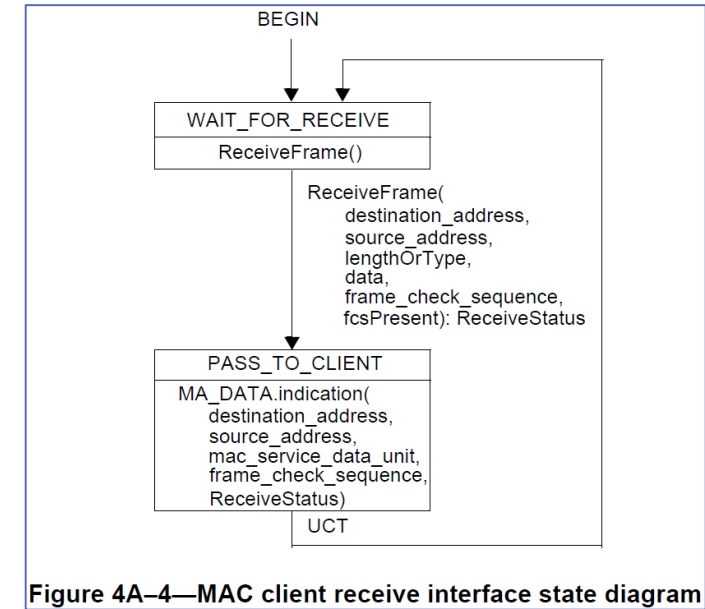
BEGIN

WAIT_FOR_RECEIVE

ReceiveFrame()

ReceiveFrame(
destination_address,
source_address,
lengthOrType,
data,
frame_check_sequence,
fcsPresent): ReceiveStatus

PASS_TO_CLIENT

MA_DATA.indication(
destination_address,
source_address,
mac_service_data_unit,
frame_check_sequence,
ReceiveStatus)

UCT

Figure 4A–4—MAC client receive interface state diagram